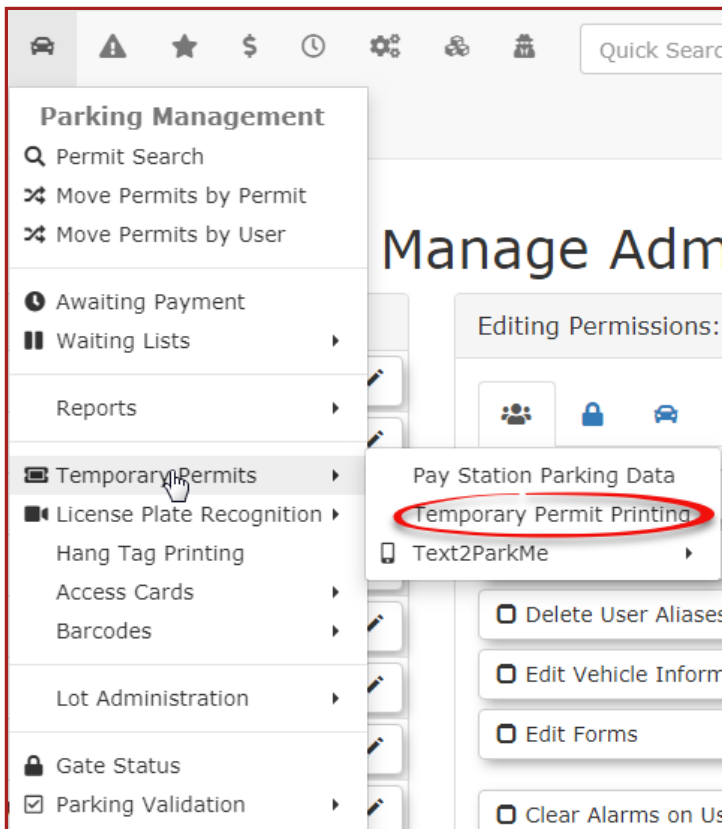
$

Quick Searc

Parking Management
Permit Search
Move Permits by Permit
Move Permits by User

Awaiting Payment
Waiting Lists

Reports

Temporary Permits
License Plate Recognition
Hang Tag Printing
Access Cards
Barcodes

Lot Administration

Gate Status
Parking Validation

Pay Station Parking Data
Temporary Permit Printing
Text2ParkMe

Manage Adm

Editing Permissions:

Delete User Aliases
Edit Vehicle Inform
Edit Forms
Clear Alarms on Us